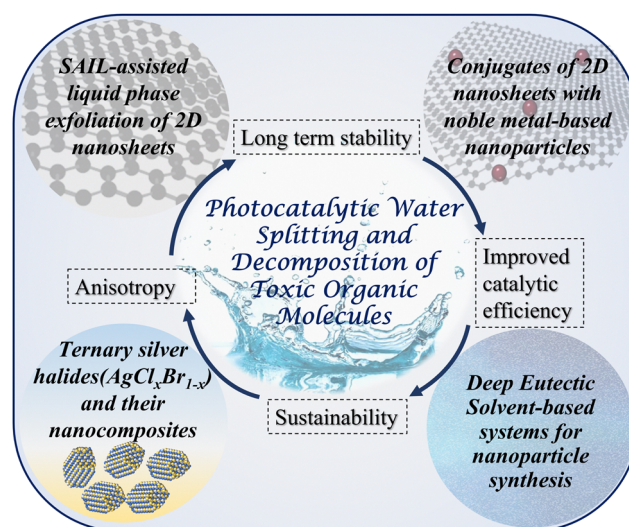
SAIL-assisted liquid phase exfoliation of 2D nanosheets

Long term stability

Conjugates of 2D nanosheets with noble metal-based nanoparticles

Photocatalytic Water Splitting and Decomposition of Toxic Organic Molecules

Anisotropy

Improved catalytic efficiency

Ternary silver halides($AgCl_xBr_{1-x}$) and their nanocomposites

Sustainability

Deep Eutectic Solvent-based systems for nanoparticle synthesis